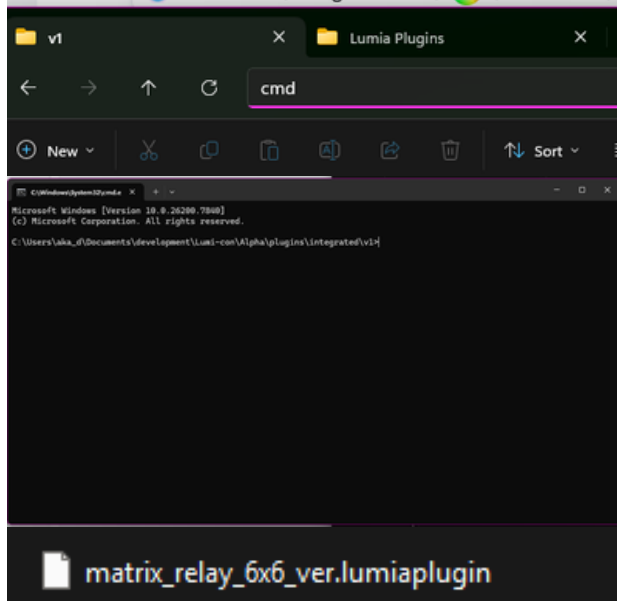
v1 ×
Lumia Plugins ×
cmd
New
Sort
C:\Windows\System32\cmd.e ×
Microsoft Windows [Version 10.0.26200.7840]
(c) Microsoft Corporation. All rights reserved.

C:\Users\aka_d\Documents\development\Lumi-con\Alpha\plugins\integrated\v1>
matrix_relay_6x6_ver.lumiaplugin